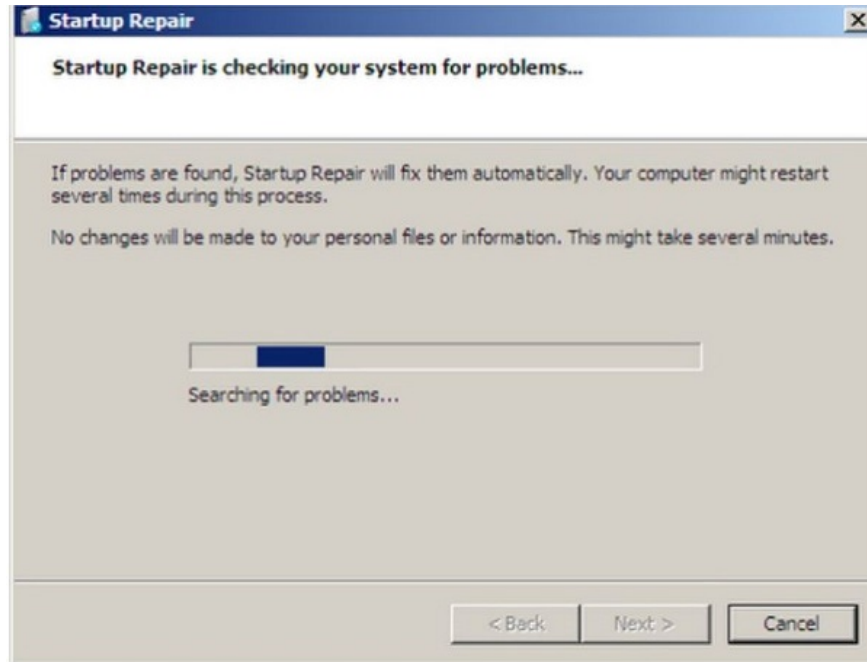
Startup Repair

Startup Repair is checking your system for problems...

If problems are found, Startup Repair will fix them automatically. Your computer might restart several times during this process.

No changes will be made to your personal files or information. This might take several minutes.

Searching for problems...

< Back

Next >

Cancel